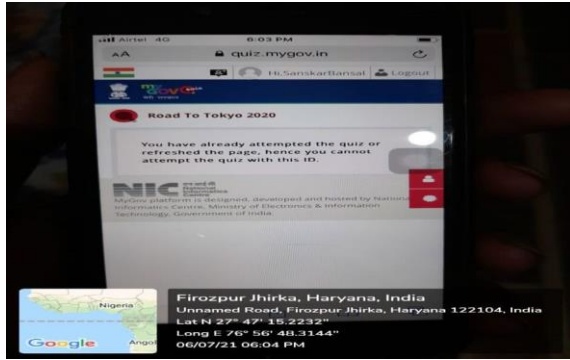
Airtel 4G 6:03 PM

AA quiz.mygov.in

Hi,SanskarBansal Logout

Road To Tokyo 2020

You have already attempted the quiz or refreshed the page, hence you cannot attempt the quiz with this ID.

NIC

MyGov platform is designed, developed and hosted by National Informatics Centre, Ministry of Electronics & Information Technology, Government of India.

Nigeria

Google Angol

Firozpur Jhirka, Haryana, India
Unnamed Road, Firozpur Jhirka, Haryana 122104, India
Lat N 27° 47' 15.2232"
Long E 76° 56' 48.3144"
06/07/21 06:04 PM